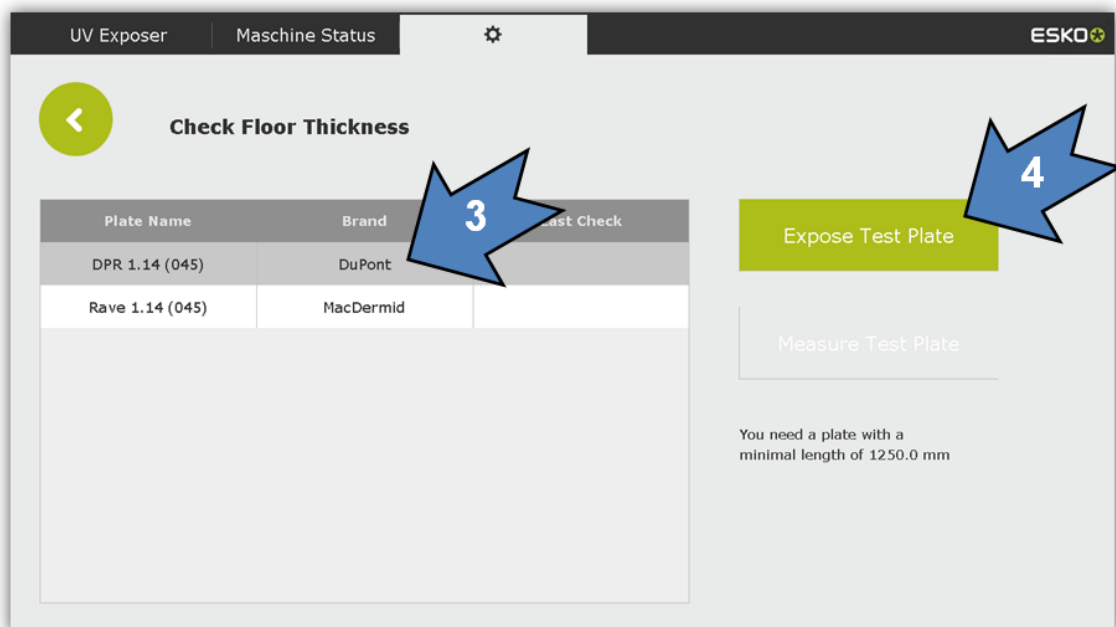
UV Exposer | Maschine Status | ⚙ | ESKO

Check Floor Thickness

| Plate Name | Brand | Last Check |
|---|---|---|
| DPR 1.14 (045) | DuPont | |
| Rave 1.14 (045) | MacDermid | |

3

4

Expose Test Plate

Measure Test Plate

You need a plate with a minimal length of 1250.0 mm